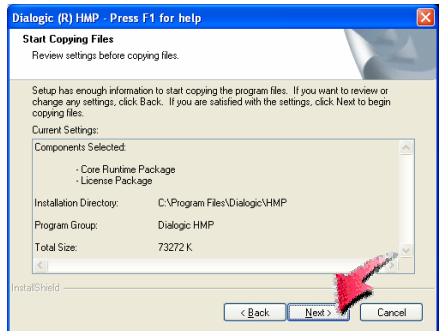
Dialogic (R) HMP - Press F1 for help

Start Copying Files
Review settings before copying files.

Setup has enough information to start copying the program files. If you want to review or change any settings, click Back. If you are satisfied with the settings, click Next to begin copying files.

Current Settings:

Components Selected:

- Core Runtime Package
- License Package

Installation Directory: C:\Program Files\Dialogic\HMP

Program Group: Dialogic HMP

Total Size: 73272 K

InstallShield

< Back Next > Cancel